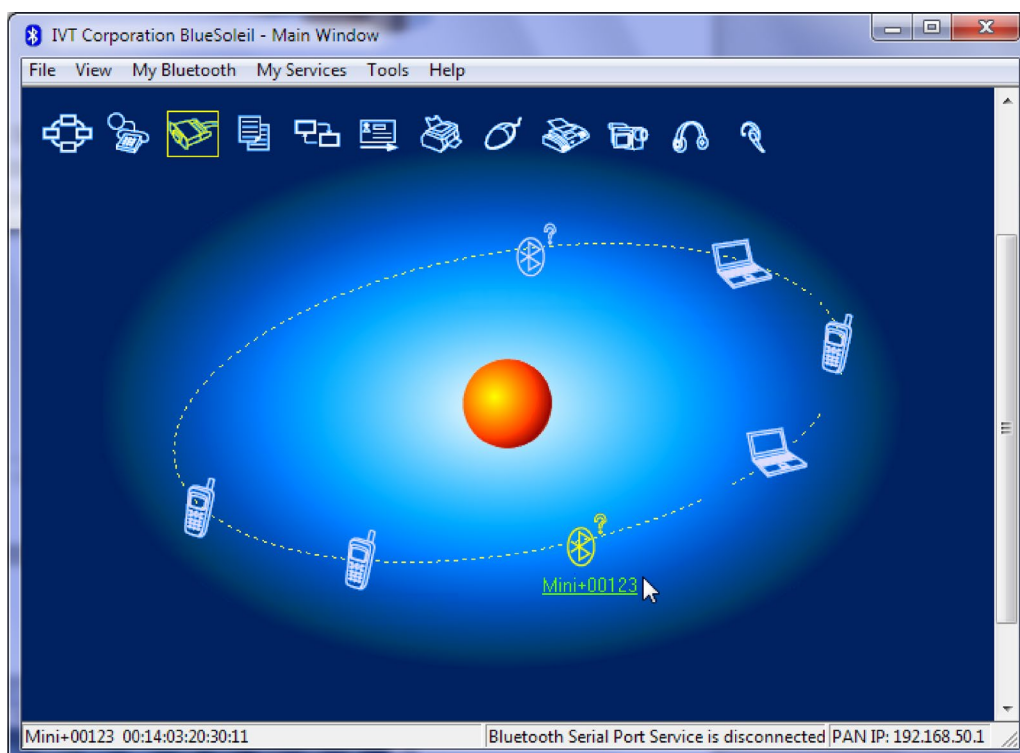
IVT Corporation BlueSoleil - Main Window

File View My Bluetooth My Services Tools Help

Mini+00123

Mini+00123 00:14:03:20:30:11 | Bluetooth Serial Port Service is disconnected | PAN IP: 192.168.50.1